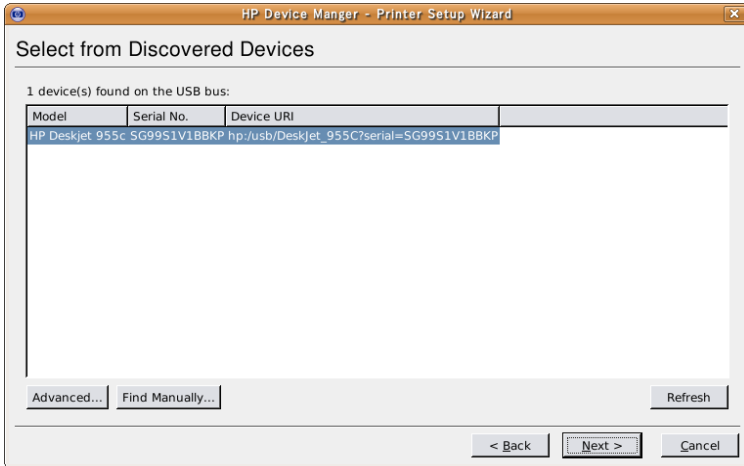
HP Device Manger - Printer Setup Wizard

Select from Discovered Devices

1 device(s) found on the USB bus:

| Model | Serial No. | Device URI |
|---|---|---|
| HP Deskjet 955c | SG99S1V1BBKP | hp:/usb/DeskJet_955C?serial=SG99S1V1BBKP |

Advanced... Find Manually... Refresh

< Back Next > Cancel